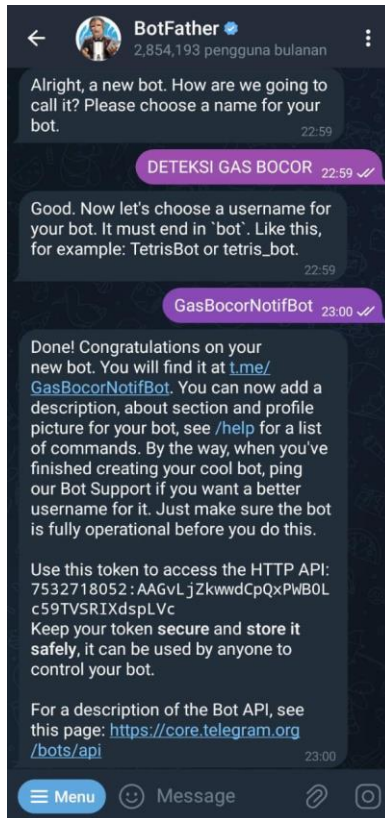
←

BotFather
2,854,193 pengguna bulanan

⋮

Alright, a new bot. How are we going to call it? Please choose a name for your bot.
22:59

DETEKSI GAS BOCOR 22:59

Good. Now let's choose a username for your bot. It must end in `bot`. Like this, for example: TetrisBot or tetris_bot.
22:59

GasBocorNotifBot 23:00

Done! Congratulations on your new bot. You will find it at t.me/GasBocorNotifBot. You can now add a description, about section and profile picture for your bot, see /help for a list of commands. By the way, when you've finished creating your cool bot, ping our Bot Support if you want a better username for it. Just make sure the bot is fully operational before you do this.

Use this token to access the HTTP API:
7532718052:AAGvLjZkwwdCpQxPWBOLc59TVSRIXdspLVc
Keep your token secure and store it safely, it can be used by anyone to control your bot.

For a description of the Bot API, see this page: https://core.telegram.org/bots/api
23:00

Menu Message